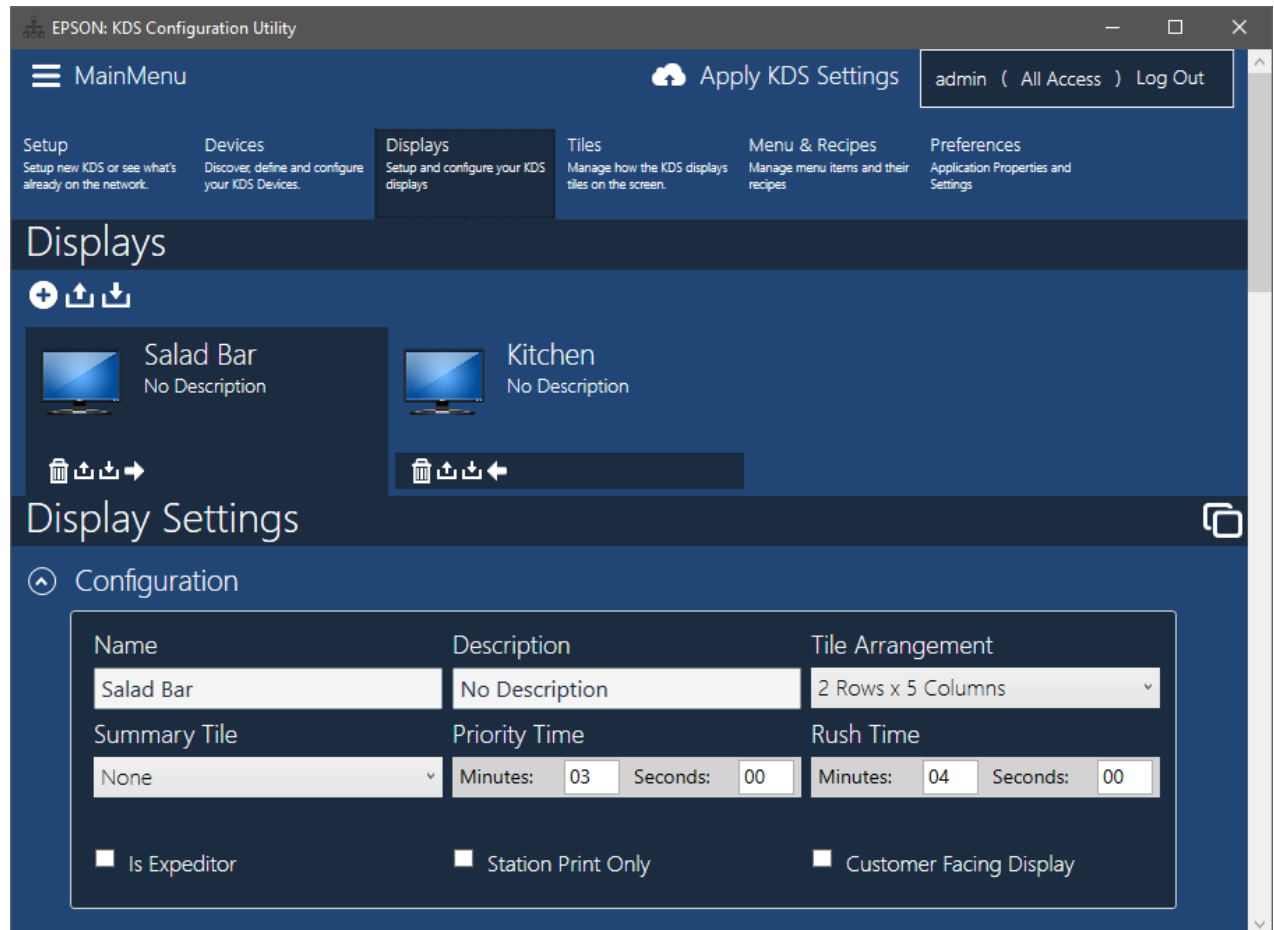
EPSON: KDS Configuration Utility

MainMenu

Apply KDS Settings

admin ( All Access ) Log Out

Setup
Setup new KDS or see what's already on the network.

Devices
Discover, define and configure your KDS Devices.

Displays
Setup and configure your KDS displays

Tiles
Manage how the KDS displays tiles on the screen.

Menu & Recipes
Manage menu items and their recipes

Preferences
Application Properties and Settings

Displays

Salad Bar
No Description

Kitchen
No Description

Display Settings

Configuration

Name
Salad Bar

Description
No Description

Tile Arrangement
2 Rows x 5 Columns

Summary Tile
None

Priority Time
Minutes: 03 Seconds: 00

Rush Time
Minutes: 04 Seconds: 00

Is Expeditor

Station Print Only

Customer Facing Display